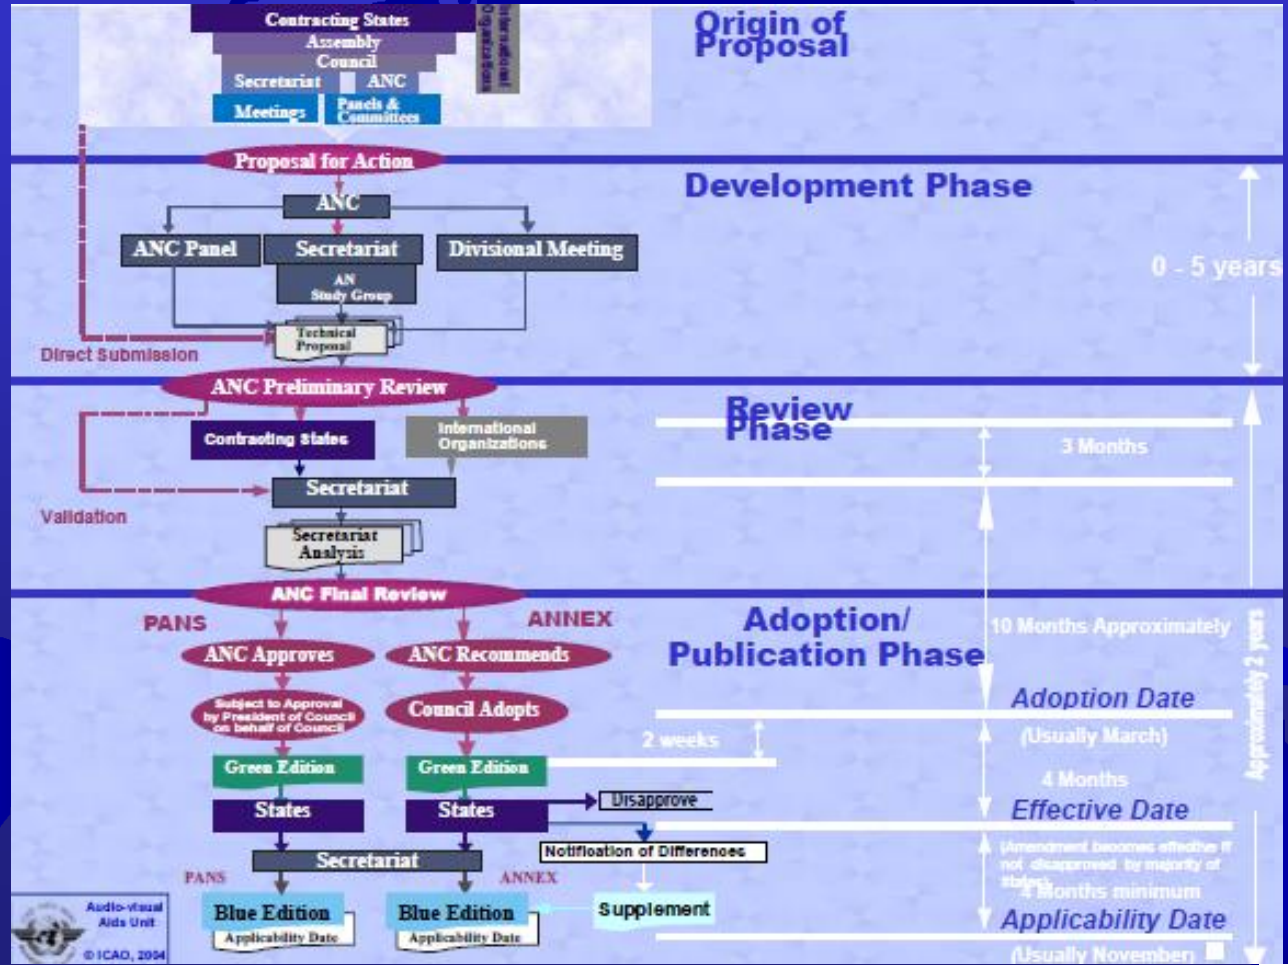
Contracting States
Assembly
Council
Secretariat
ANC
Meetings
Panels & Committees
International Organizations

Origin of Proposal

Proposal for Action

Development Phase

ANC
ANC Panel
Secretariat
Divisional Meeting
AN Study Group
Technical Proposal
Direct Submission

0 - 5 years

ANC Preliminary Review
Contracting States
International Organizations
Secretariat
Validation
Secretariat Analysis

Review Phase

3 Months

ANC Final Review

PANS
ANNEX

Adoption/ Publication Phase

10 Months Approximately

Approximately 2 years

ANC Approves
ANC Recommends
Subject to Approval by President of Council on behalf of Council
Council Adopts

Adoption Date
(Usually March)

2 weeks

Green Edition
Green Edition

4 Months

States
States
Disapprove

Effective Date

Notification of Differences

Secretariat

(Amendment becomes effective if not disapproved by majority of States)

4 Months minimum

PANS
ANNEX

Blue Edition
Applicability Date
Blue Edition
Applicability Date
Supplement

Applicability Date
(Usually November)

Audio-visual Aids Unit
© ICAO, 2004